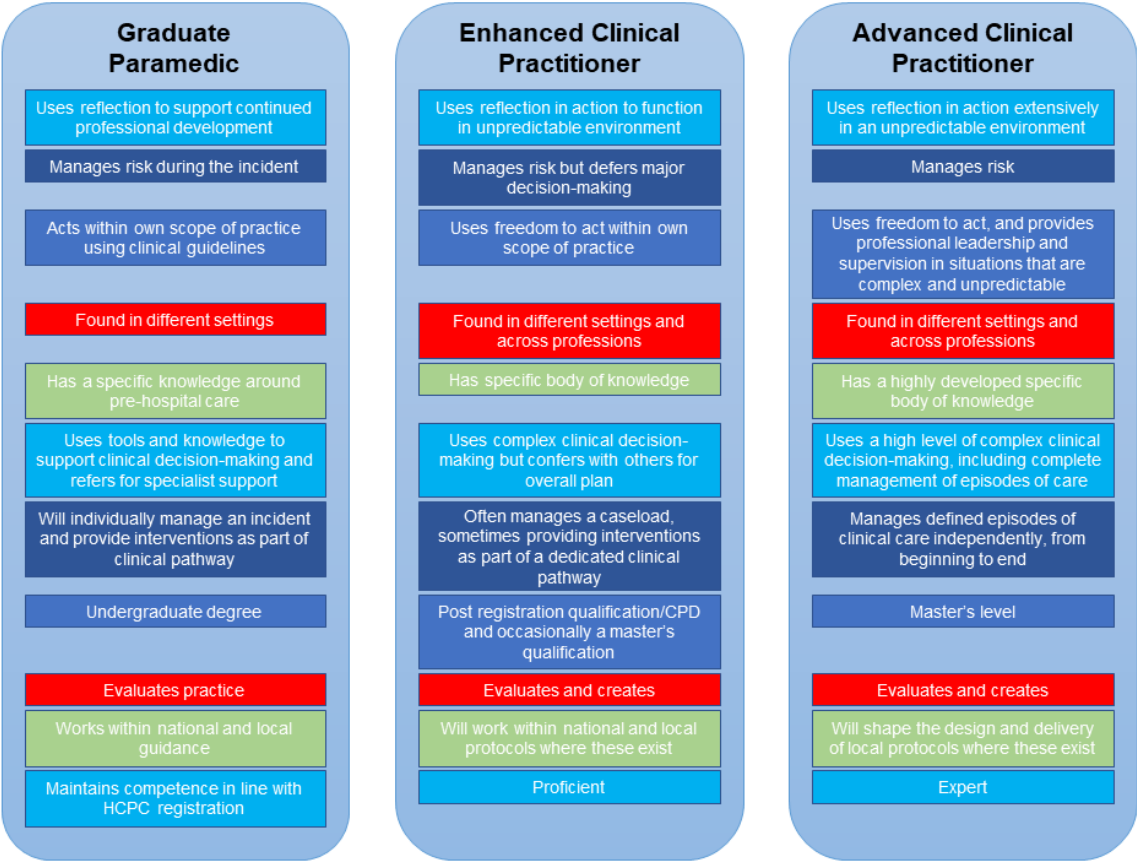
Graduate Paramedic

Uses reflection to support continued professional development

Manages risk during the incident

Acts within own scope of practice using clinical guidelines

Found in different settings

Has a specific knowledge around pre-hospital care

Uses tools and knowledge to support clinical decision-making and refers for specialist support

Will individually manage an incident and provide interventions as part of clinical pathway

Undergraduate degree

Evaluates practice

Works within national and local guidance

Maintains competence in line with HCPC registration

Enhanced Clinical Practitioner

Uses reflection in action to function in unpredictable environment

Manages risk but defers major decision-making

Uses freedom to act within own scope of practice

Found in different settings and across professions

Has specific body of knowledge

Uses complex clinical decision-making but confers with others for overall plan

Often manages a caseload, sometimes providing interventions as part of a dedicated clinical pathway

Post registration qualification/CPD and occasionally a master's qualification

Evaluates and creates

Will work within national and local protocols where these exist

Proficient

Advanced Clinical Practitioner

Uses reflection in action extensively in an unpredictable environment

Manages risk

Uses freedom to act, and provides professional leadership and supervision in situations that are complex and unpredictable

Found in different settings and across professions

Has a highly developed specific body of knowledge

Uses a high level of complex clinical decision-making, including complete management of episodes of care

Manages defined episodes of clinical care independently, from beginning to end

Master's level

Evaluates and creates

Will shape the design and delivery of local protocols where these exist

Expert